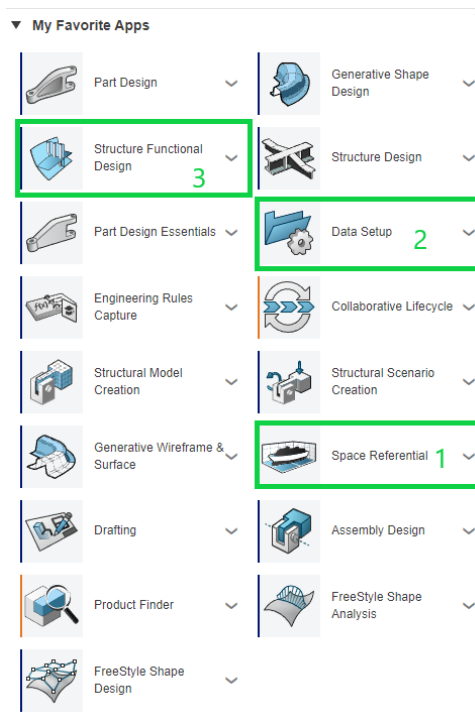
▼ My Favorite Apps

Part Design

Generative Shape Design

Structure Functional Design

3

Structure Design

Part Design Essentials

Data Setup

2

Engineering Rules Capture

Collaborative Lifecycle

Structural Model Creation

Structural Scenario Creation

Generative Wireframe & Surface

Space Referential

1

Drafting

Assembly Design

Product Finder

FreeStyle Shape Analysis

FreeStyle Shape Design